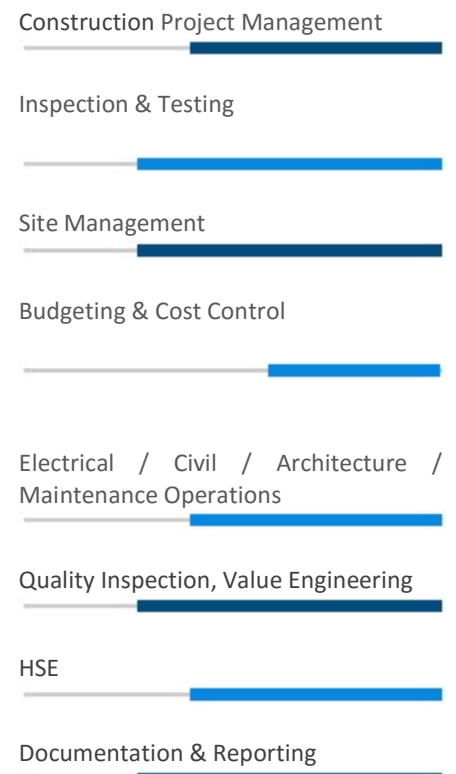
Construction Project Management

Inspection & Testing

Site Management

Budgeting & Cost Control

Electrical / Civil / Architecture / Maintenance Operations

Quality Inspection, Value Engineering

HSE

Documentation & Reporting